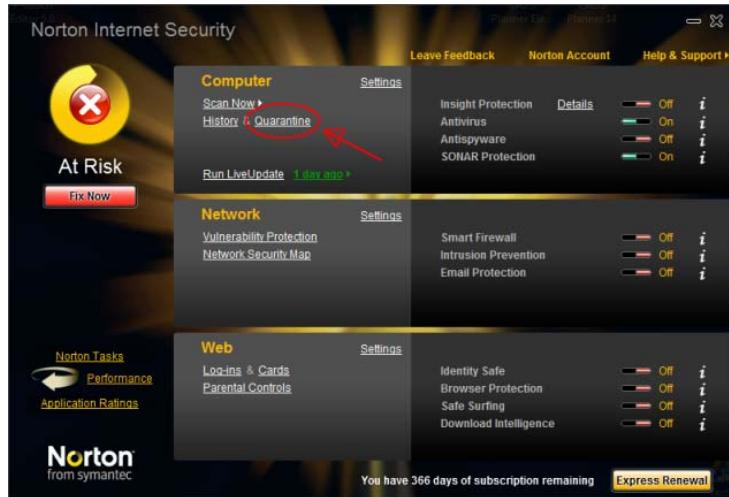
Norton Internet Security

Leave Feedback Norton Account Help & Support

At Risk

Fix Now

Computer Settings

Scan Now

History & Quarantine

Run LiveUpdate 1 day ago

Insight Protection Details Off $i$

Antivirus On $i$

Antispyware Off $i$

SONAR Protection On $i$

Network Settings

Vulnerability Protection

Network Security Map

Smart Firewall Off $i$

Intrusion Prevention Off $i$

Email Protection Off $i$

Norton Tasks

Performance

Application Ratings

Web Settings

Log-ins & Cards

Parental Controls

Identity Safe Off $i$

Browser Protection Off $i$

Safe Surfing Off $i$

Download Intelligence Off $i$

Norton from symantec

You have 366 days of subscription remaining

Express Renewal